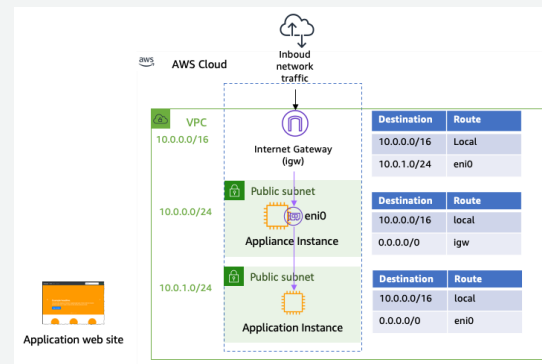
Inboud network traffic

aws AWS Cloud

VPC
10.0.0.0/16

Internet Gateway (igw)

| Destination | Route |
|---|---|
| 10.0.0.0/16 | Local |
| 10.0.1.0/24 | eni0 |

Public subnet
10.0.0.0/24
eni0
Appliance Instance

| Destination | Route |
|---|---|
| 10.0.0.0/16 | local |
| 0.0.0.0/0 | igw |

Public subnet
10.0.1.0/24
Application Instance

| Destination | Route |
|---|---|
| 10.0.0.0/16 | local |
| 0.0.0.0/0 | eni0 |

Application web site